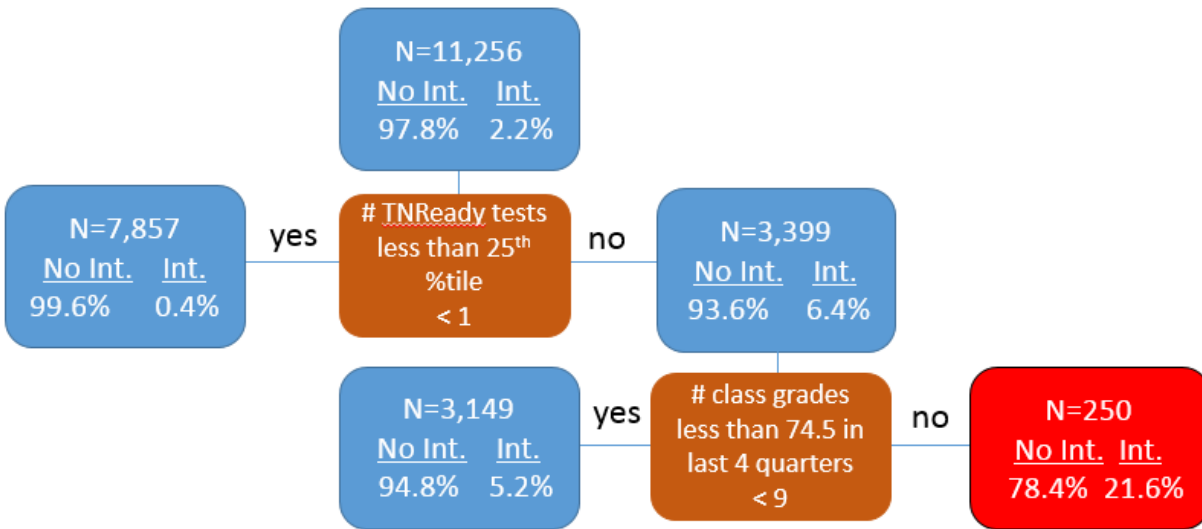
N=11,256
No Int. Int.
97.8% 2.2%

N=7,857
No Int. Int.
99.6% 0.4%

yes

# TNReady tests less than 25$^{th}$ %tile
< 1

no

N=3,399
No Int. Int.
93.6% 6.4%

N=3,149
No Int. Int.
94.8% 5.2%

yes

# class grades less than 74.5 in last 4 quarters
< 9

no

N=250
No Int. Int.
78.4% 21.6%